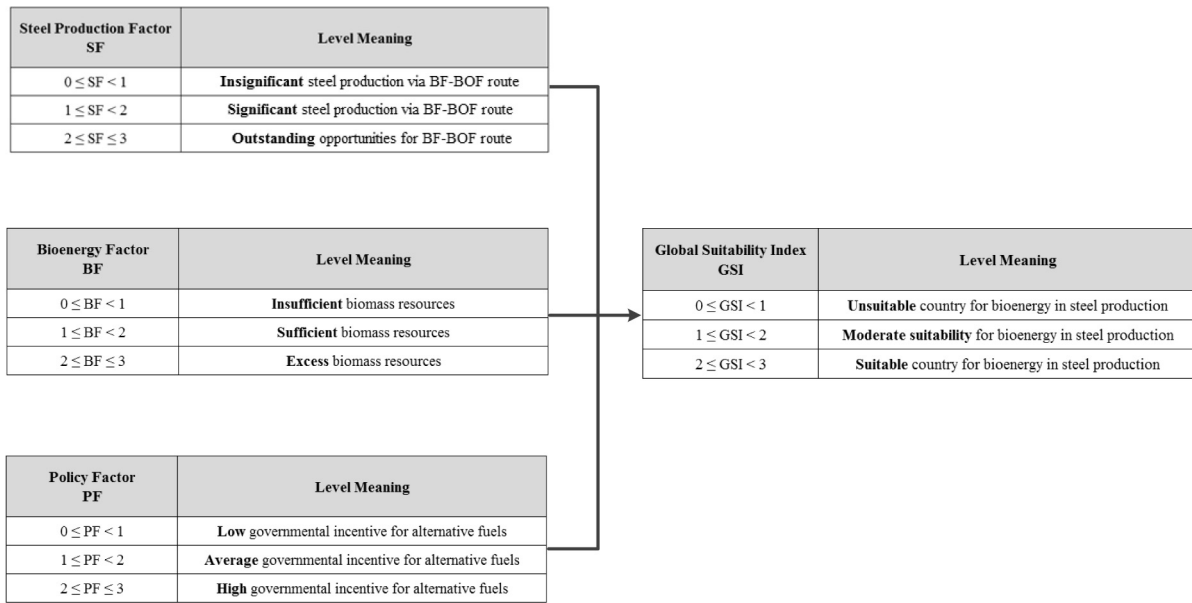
| Steel Production Factor SF | Level Meaning |
|---|---|
| $0 \leq SF < 1$ | **Insignificant** steel production via BF-BOF route |
| $1 \leq SF < 2$ | **Significant** steel production via BF-BOF route |
| $2 \leq SF \leq 3$ | **Outstanding** opportunities for BF-BOF route |

| Bioenergy Factor BF | Level Meaning |
|---|---|
| $0 \leq BF < 1$ | **Insufficient** biomass resources |
| $1 \leq BF < 2$ | **Sufficient** biomass resources |
| $2 \leq BF \leq 3$ | **Excess** biomass resources |

| Policy Factor PF | Level Meaning |
|---|---|
| $0 \leq PF < 1$ | **Low** governmental incentive for alternative fuels |
| $1 \leq PF < 2$ | **Average** governmental incentive for alternative fuels |
| $2 \leq PF \leq 3$ | **High** governmental incentive for alternative fuels |

| Global Suitability Index GSI | Level Meaning |
|---|---|
| $0 \leq GSI < 1$ | **Unsuitable** country for bioenergy in steel production |
| $1 \leq GSI < 2$ | **Moderate suitability** for bioenergy in steel production |
| $2 \leq GSI < 3$ | **Suitable** country for bioenergy in steel production |